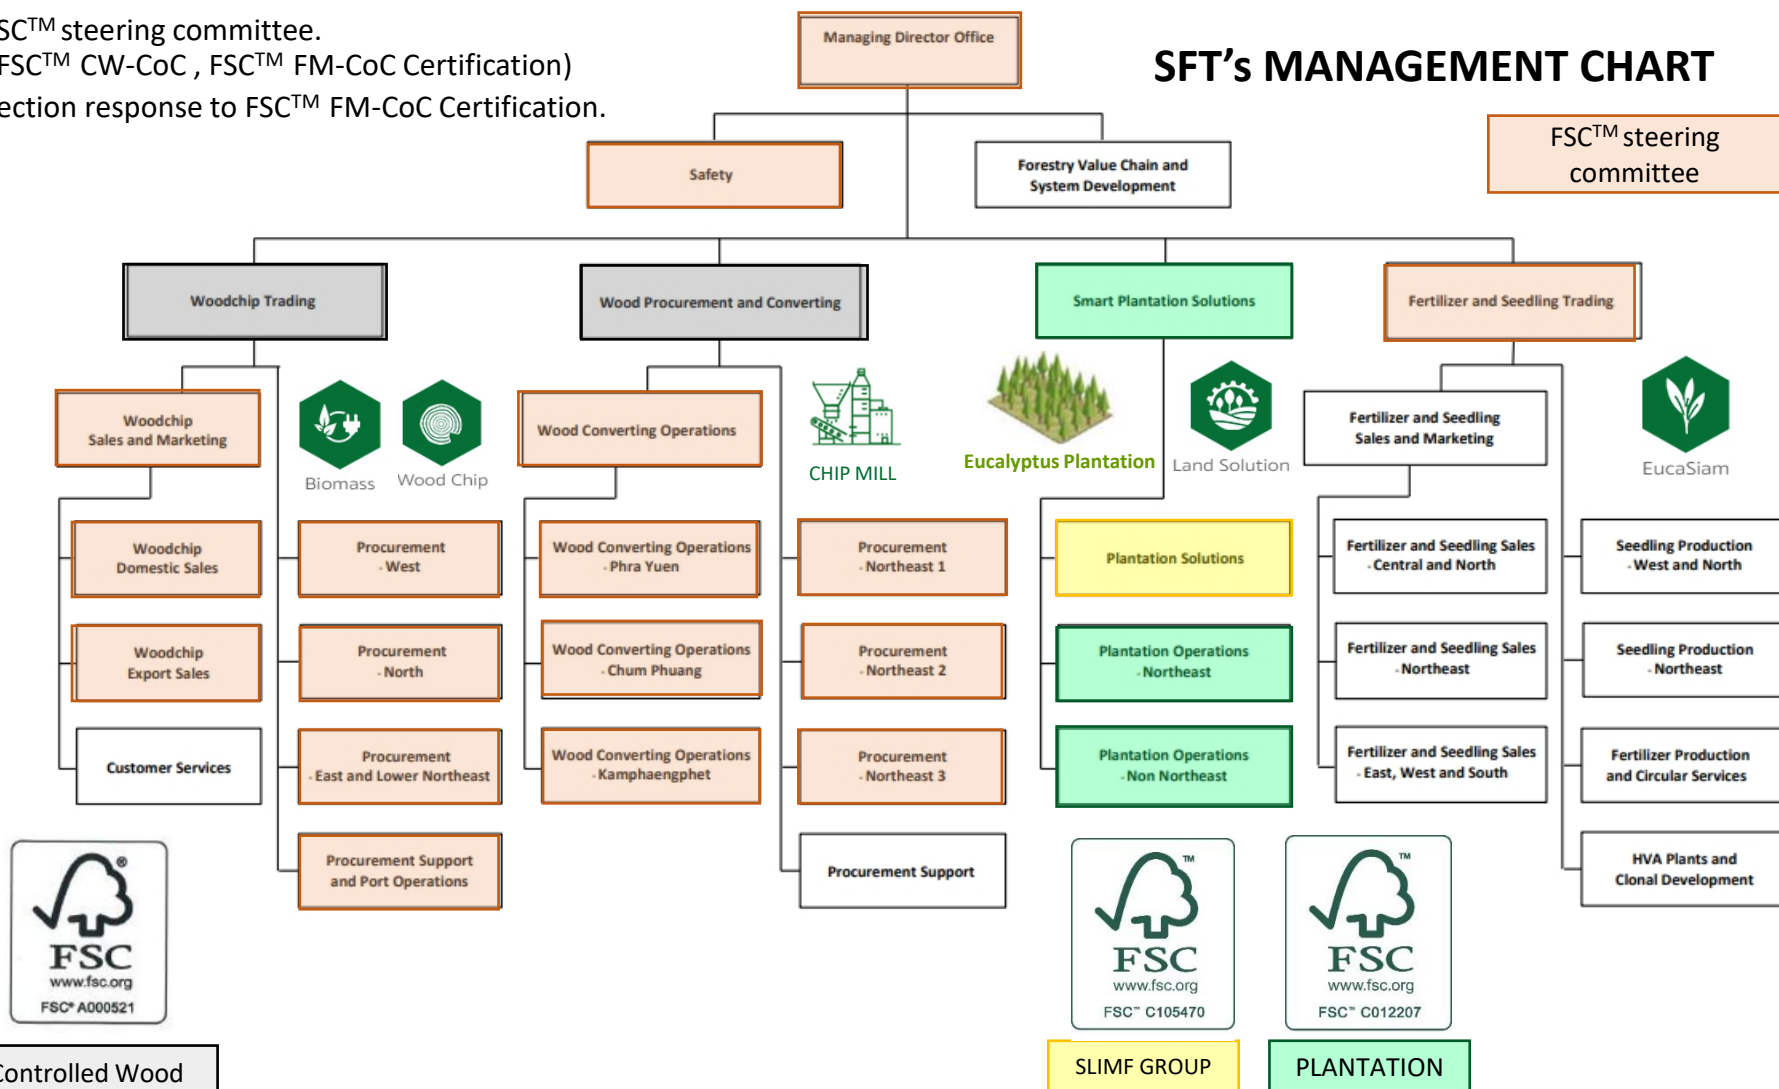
SC™ steering committee.
FSC™ CW-CoC , FSC™ FM-CoC Certification)
ection response to FSC™ FM-CoC Certification.

Managing Director Office

SFT's MANAGEMENT CHART

FSC™ steering committee

Safety

Forestry Value Chain and System Development

Woodchip Trading

Wood Procurement and Converting

Smart Plantation Solutions

Fertilizer and Seedling Trading

Woodchip Sales and Marketing

Biomass

Wood Chip

Wood Converting Operations

CHIP MILL

Eucalyptus Plantation

Land Solution

Fertilizer and Seedling Sales and Marketing

EucaSiam

Woodchip Domestic Sales

Procurement - West

Wood Converting Operations - Phra Yuen

Procurement - Northeast 1

Plantation Solutions

Fertilizer and Seedling Sales - Central and North

Seedling Production - West and North

Woodchip Export Sales

Procurement - North

Wood Converting Operations - Chum Phuang

Procurement - Northeast 2

Plantation Operations - Northeast

Fertilizer and Seedling Sales - Northeast

Seedling Production - Northeast

Customer Services

Procurement - East and Lower Northeast

Wood Converting Operations - Kamphaengphet

Procurement - Northeast 3

Plantation Operations - Non Northeast

Fertilizer and Seedling Sales - East, West and South

Fertilizer Production and Circular Services

Procurement Support and Port Operations

Procurement Support

HVA Plants and Clonal Development

FSC www.fsc.org FSC® A000521

FSC www.fsc.org FSC™ C105470

FSC www.fsc.org FSC™ C012207

Controlled Wood

SLIMF GROUP

PLANTATION